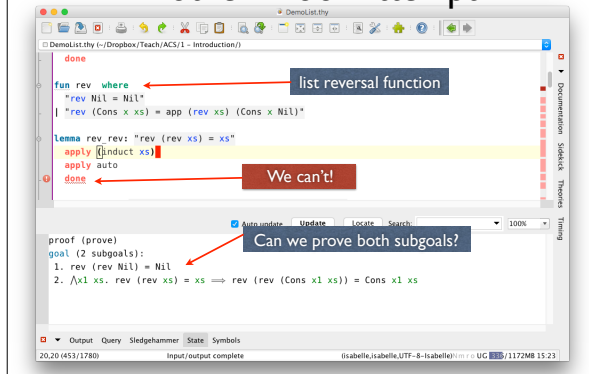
DemoList.thy

DemoList.thy (~/Dropbox/Teach/ACS/1 – Introduction/)

done

fun rev where
"rev Nil = Nil"
| "rev (Cons x xs) = app (rev xs) (Cons x Nil)"

lemma rev_rev: "rev (rev xs) = xs"
apply (induct xs)
apply auto
done

list reversal function

We can't!

Auto update Update Locate Search: 100%

proof (prove)
goal (2 subgoals):
1. rev (rev Nil) = Nil
2. $\bigwedge$x1 xs. rev (rev xs) = xs $\Longrightarrow$ rev (rev (Cons x1 xs)) = Cons x1 xs

Can we prove both subgoals?

Documentation Sidekick Theories Timing

Output Query Sledgehammer State Symbols

20,20 (453/1780) Input/output complete (isabelle,isabelle,UTF-8-Isabelle) N m r o UG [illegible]/1172MB 15:23